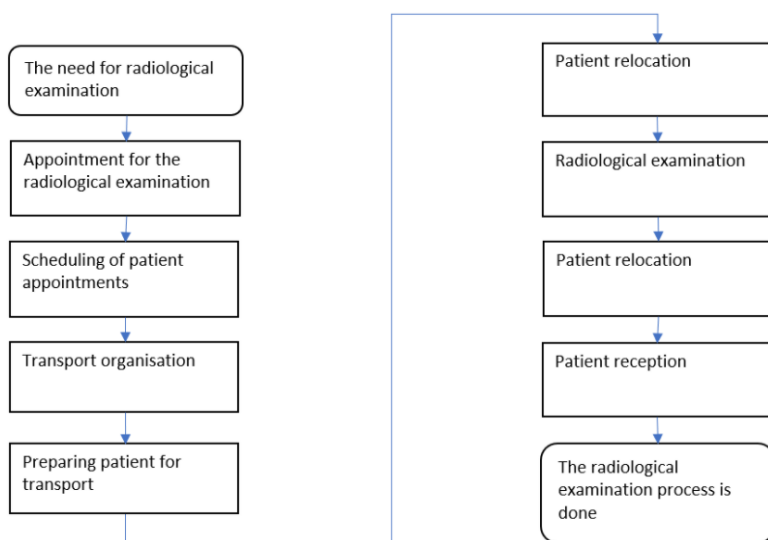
The need for radiological examination

Appointment for the radiological examination

Scheduling of patient appointments

Transport organisation

Preparing patient for transport

Patient relocation

Radiological examination

Patient relocation

Patient reception

The radiological examination process is done